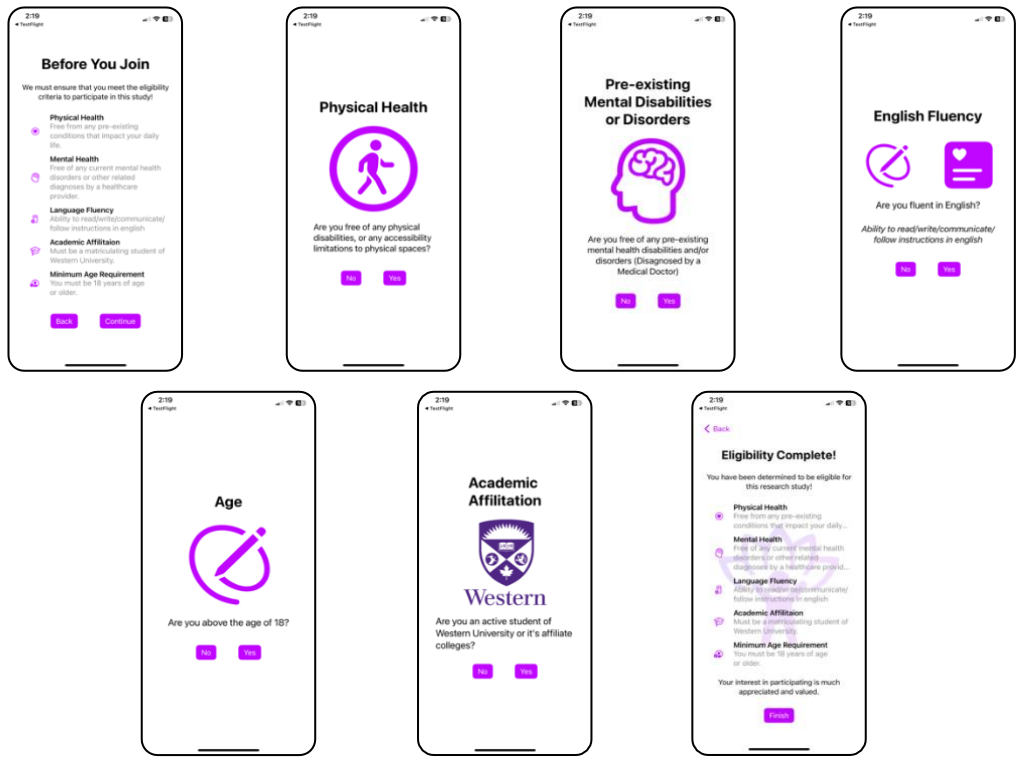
2:19
◂ TestFlight

Before You Join

We must ensure that you meet the eligibility criteria to participate in this study!

Physical Health
Free from any pre-existing conditions that impact your daily life.

Mental Health
Free of any current mental health disorders or other related diagnoses by a healthcare provider.

Language Fluency
Ability to read/write/communicate/ follow instructions in english

Academic Affiltaion
Must be a matriculating student of Western University.

Minimum Age Requirement
You must be 18 years of age or older.

Back Continue

2:19
◂ TestFlight

Physical Health

Are you free of any physical disabilities, or any accessibility limitations to physical spaces?

No Yes

2:19
◂ TestFlight

Pre-existing Mental Disabilities or Disorders

Are you free of any pre-existing mental health disabilities and/or disorders (Diagnosed by a Medical Doctor)

No Yes

2:19
◂ TestFlight

English Fluency

Are you fluent in English?

Ability to read/write/communicate/ follow instructions in english

No Yes

2:19
◂ TestFlight

Age

Are you above the age of 18?

No Yes

2:19
◂ TestFlight

Academic Affilitation

Western

Are you an active student of Western University or it's affiliate colleges?

No Yes

2:19
◂ TestFlight

< Back

Eligibility Complete!

You have been determined to be eligible for this research study!

Physical Health
Free from any pre-existing conditions that impact your daily...

Mental Health
Free of any current mental health disorders or other related diagnoses by a healthcare provid...

Language Fluency
Ability to read/write/communicate/ follow instructions in english

Academic Affiltaion
Must be a matriculating student of Western University.

Minimum Age Requirement
You must be 18 years of age or older.

Your interest in participating is much appreciated and valued.

Finish